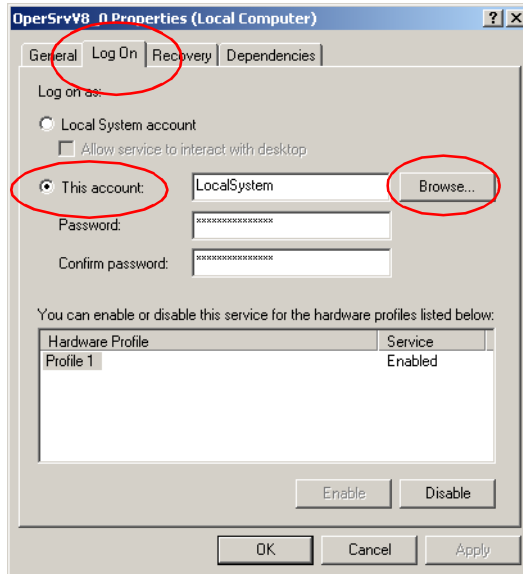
OperSrvV8_0 Properties (Local Computer)

?

X

General

Log On

Recovery

Dependencies

Log on as:

Local System account

Allow service to interact with desktop

This account:

LocalSystem

Browse...

Password:

***************

Confirm password:

***************

You can enable or disable this service for the hardware profiles listed below:

| Hardware Profile | Service |
|---|---|
| Profile 1 | Enabled |

Enable

Disable

OK

Cancel

Apply